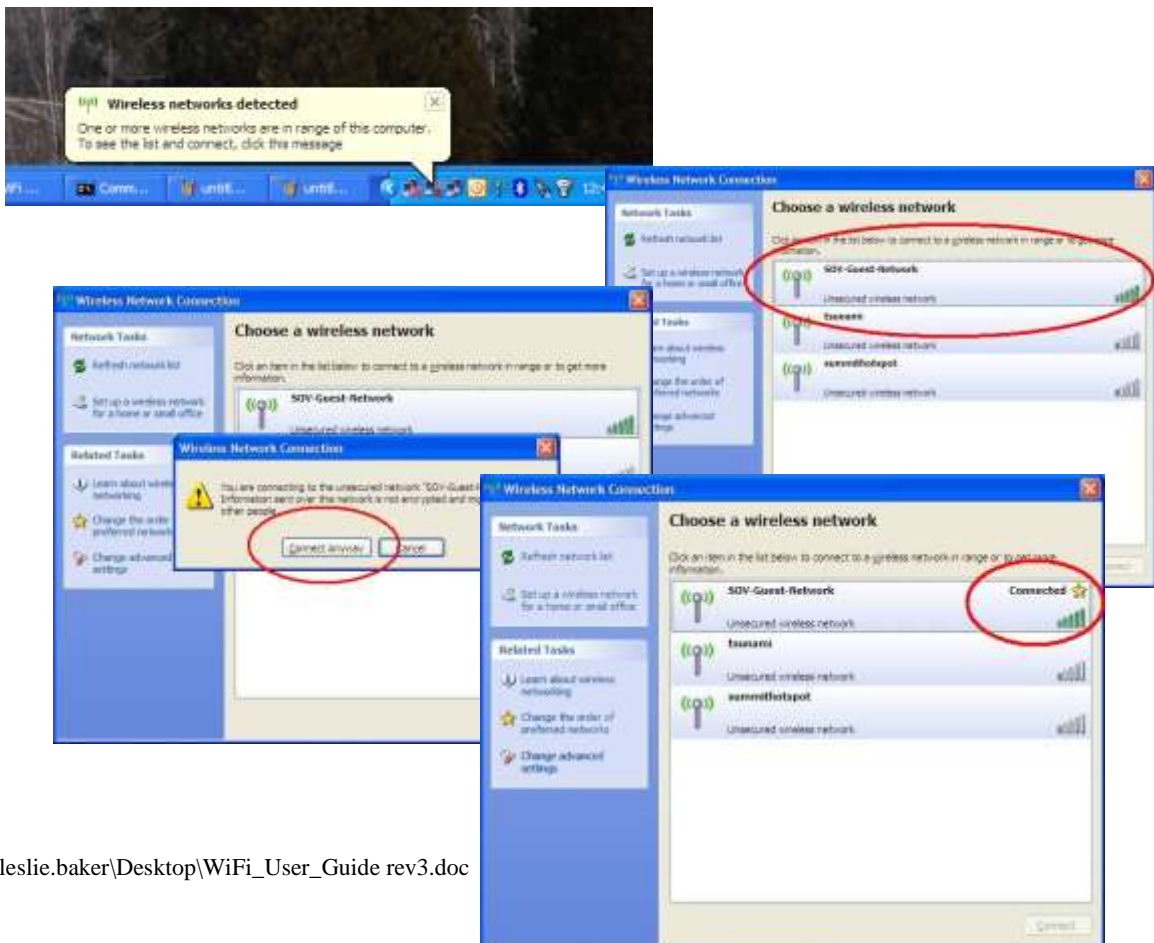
Wireless networks detected
One or more wireless networks are in range of this computer. To see the list and connect, click this message

WiFi... Comm... untitl... untitl...

Wireless Network Connection
Network Tasks
Refresh network list
Set up a wireless network for a home or small office
Choose a wireless network
Click an item in the list below to connect to a wireless network in range or to get more information.
SOV-Guest-Network
Unsecured wireless network
tsunami
Unsecured wireless network
summithotspot
Unsecured wireless network

Wireless Network Connection
Network Tasks
Refresh network list
Set up a wireless network for a home or small office
Related Tasks
Learn about wireless networking
Change the order of preferred networks
Change advanced settings
Choose a wireless network
Click an item in the list below to connect to a wireless network in range or to get more information.
SOV-Guest-Network
Unsecured wireless network

Wireless Network Connection
You are connecting to the unsecured network "SOV-Guest-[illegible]". Information sent over this network is not encrypted and m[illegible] other people.
Connect Anyway Cancel

Wireless Network Connection
Network Tasks
Refresh network list
Set up a wireless network for a home or small office
Related Tasks
Learn about wireless networking
Change the order of preferred networks
Change advanced settings
Choose a wireless network
Click an item in the list below to connect to a wireless network in range or to get more information.
SOV-Guest-Network
Connected
Unsecured wireless network
tsunami
Unsecured wireless network
summithotspot
Unsecured wireless network
Connect

leslie.baker\Desktop\WiFi_User_Guide rev3.doc